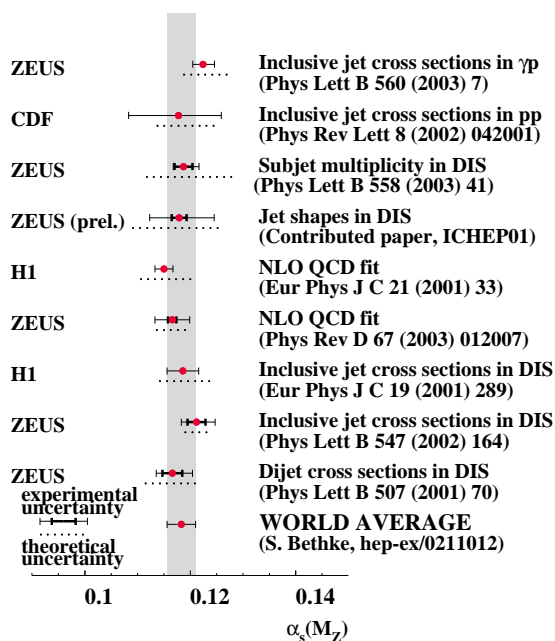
ZEUS
Inclusive jet cross sections in $\gamma$p
(Phys Lett B 560 (2003) 7)

CDF
Inclusive jet cross sections in pp
(Phys Rev Lett 8 (2002) 042001)

ZEUS
Subjet multiplicity in DIS
(Phys Lett B 558 (2003) 41)

ZEUS (prel.)
Jet shapes in DIS
(Contributed paper, ICHEP01)

H1
NLO QCD fit
(Eur Phys J C 21 (2001) 33)

ZEUS
NLO QCD fit
(Phys Rev D 67 (2003) 012007)

H1
Inclusive jet cross sections in DIS
(Eur Phys J C 19 (2001) 289)

ZEUS
Inclusive jet cross sections in DIS
(Phys Lett B 547 (2002) 164)

ZEUS
Dijet cross sections in DIS
(Phys Lett B 507 (2001) 70)

experimental uncertainty

theoretical uncertainty

WORLD AVERAGE
(S. Bethke, hep-ex/0211012)

0.1
0.12
0.14
$\alpha_s(M_Z)$